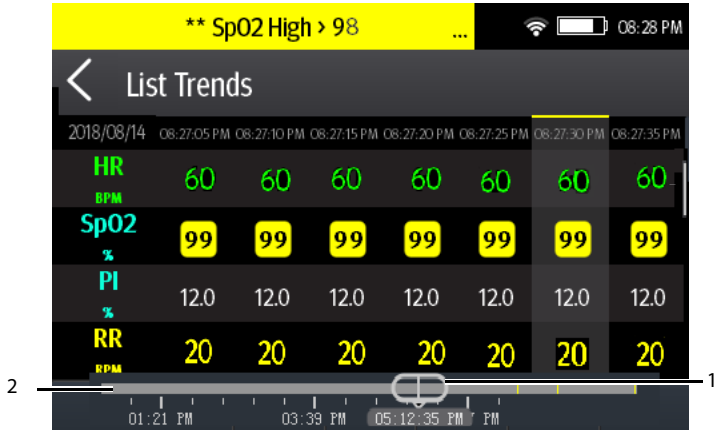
** SpO2 High > 98 ...

08:28 PM

List Trends

| 2018/08/14 | 08:27:05 PM | 08:27:10 PM | 08:27:15 PM | 08:27:20 PM | 08:27:25 PM | 08:27:30 PM | 08:27:35 PM |
|---|---|---|---|---|---|---|---|
| HR BPM | 60 | 60 | 60 | 60 | 60 | 60 | 60 |
| SpO2 % | 99 | 99 | 99 | 99 | 99 | 99 | 99 |
| PI % | 12.0 | 12.0 | 12.0 | 12.0 | 12.0 | 12.0 | 12.0 |
| RR RPM | 20 | 20 | 20 | 20 | 20 | 20 | 20 |

2

1

01:21 PM 03:39 PM 05:12:35 PM PM